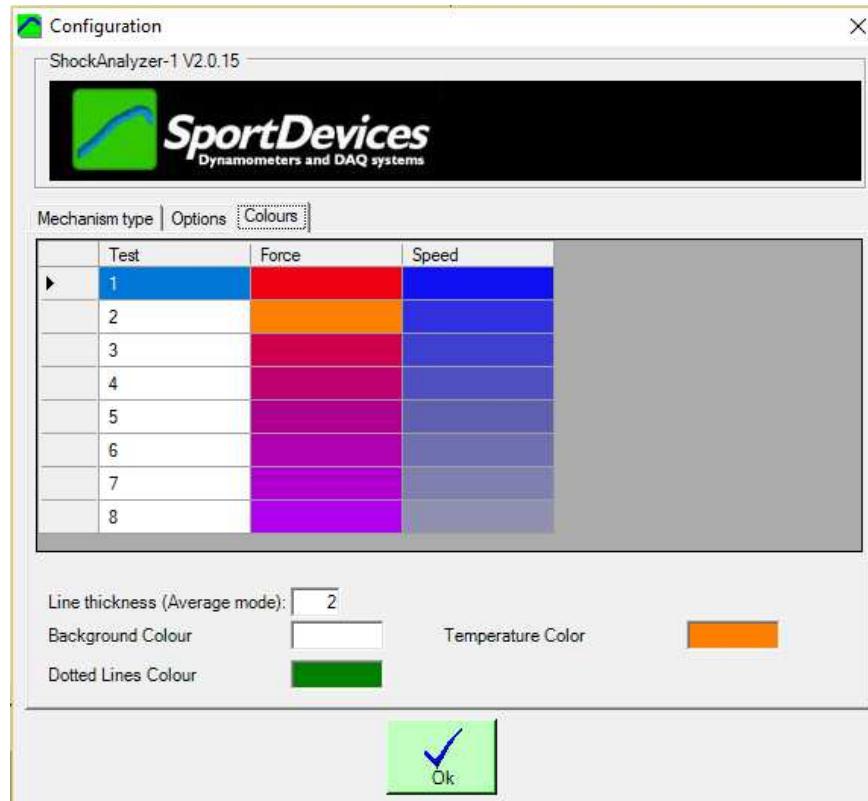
Configuration

ShockAnalyzer-1 V2.0.15

SportDevices
Dynamometers and DAQ systems

Mechanism type | Options | Colours

| | Test | Force | Speed |
|---|---|---|---|
| ▶ | 1 | | |
| | 2 | | |
| | 3 | | |
| | 4 | | |
| | 5 | | |
| | 6 | | |
| | 7 | | |
| | 8 | | |

Line thickness (Average mode): 2

Background Colour

Temperature Color

Dotted Lines Colour

Ok